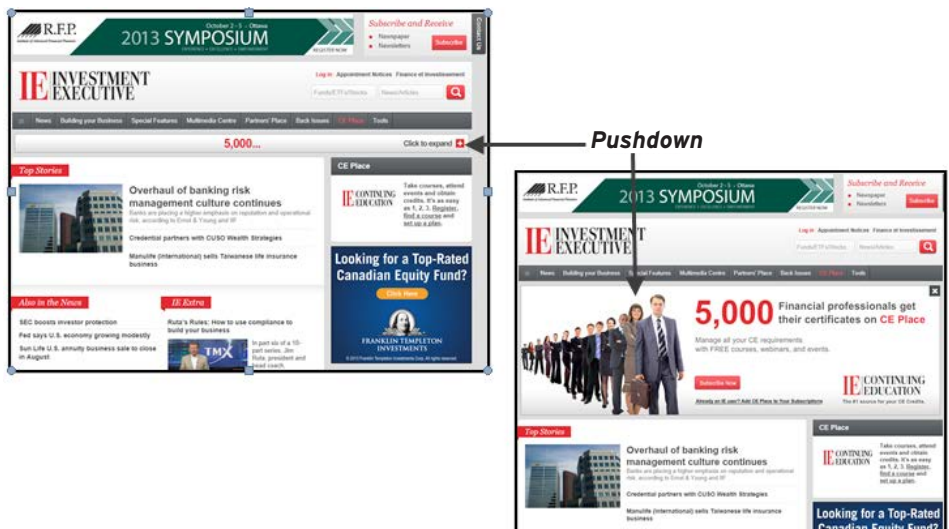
R.F.P.

October 2 - 5 • Ottawa

2013 SYMPOSIUM

REGISTER NOW

Subscribe and Receive

Newspaper

Newsletters

Subscribe

Contact Us

IE INVESTMENT EXECUTIVE

Log in Appointment Notices Finance et Investissement

Funds/ETFs/Stocks

News/Articles

News Building your Business Special Features Multimedia Centre Partners' Place Back Issues CE Place Tools

5,000...

Click to expand

Top Stories

Overhaul of banking risk management culture continues

Banks are placing a higher emphasis on reputation and operational risk, according to Ernst & Young and IIF

Credential partners with CUSO Wealth Strategies

Manulife (International) sells Taiwanese life insurance business

CE Place

IE CONTINUING EDUCATION

Take courses, attend events and obtain credits. It's as easy as 1, 2, 3. Register, find a course and set up a plan.

Looking for a Top-Rated Canadian Equity Fund?

Click Here

FRANKLIN TEMPLETON INVESTMENTS

Also in the News

SEC boosts investor protection

Fed says U.S. economy growing modestly

Sun Life U.S. annuity business sale to close in August

IE Extra

Ruta's Rules: How to use compliance to build your business

TMX

In part six of a 10-part series, Jim Ruta, president and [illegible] coach

Pushdown

R.F.P.

October 2 - 5 • Ottawa

2013 SYMPOSIUM

REGISTER NOW

Subscribe and Receive

Newspaper

Newsletters

Subscribe

IE INVESTMENT EXECUTIVE

Log in Appointment Notices Finance et Investissement

Funds/ETFs/Stocks

News/Articles

News Building your Business Special Features Multimedia Centre Partners' Place Back Issues CE Place Tools

5,000 Financial professionals get their certificates on CE Place

Manage all your CE requirements, with FREE courses, webinars, and events.

Subscribe Now

Already an IE user? Add CE Place to Your Subscriptions

IE CONTINUING EDUCATION

The #1 source for your CE Credits.

Top Stories

Overhaul of banking risk management culture continues

Banks are placing a higher emphasis on reputation and operational risk, according to Ernst & Young and IIF

Credential partners with CUSO Wealth Strategies

Manulife (International) sells Taiwanese life insurance business

CE Place

IE CONTINUING EDUCATION

Take courses, attend events and obtain credits. It's as easy as 1, 2, 3. Register, find a course and set up a plan.

Looking for a Top-Rated Canadian Equity Fund?